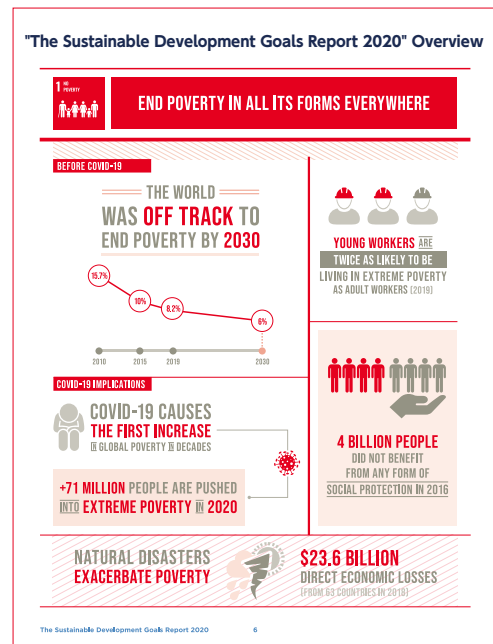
"The Sustainable Development Goals Report 2020" Overview

1 NO POVERTY

END POVERTY IN ALL ITS FORMS EVERYWHERE

BEFORE COVID-19

THE WORLD WAS OFF TRACK TO END POVERTY BY 2030

15.7%
10%
8.2%
6%

2010 2015 2019 2030

YOUNG WORKERS ARE TWICE AS LIKELY TO BE LIVING IN EXTREME POVERTY AS ADULT WORKERS (2019)

COVID-19 IMPLICATIONS

COVID-19 CAUSES THE FIRST INCREASE IN GLOBAL POVERTY IN DECADES

+71 MILLION PEOPLE ARE PUSHED INTO EXTREME POVERTY IN 2020

4 BILLION PEOPLE DID NOT BENEFIT FROM ANY FORM OF SOCIAL PROTECTION IN 2016

NATURAL DISASTERS EXACERBATE POVERTY

$23.6 BILLION DIRECT ECONOMIC LOSSES (FROM 63 COUNTRIES IN 2018)

The Sustainable Development Goals Report 2020 6